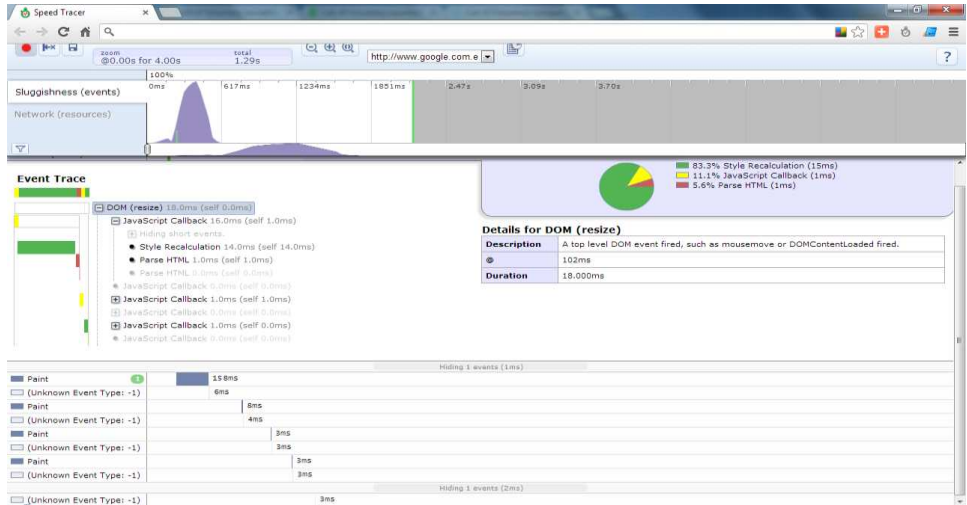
Speed Tracer ×

zoom
@0.00s for 4.00s

total
1.29s

http://www.google.com.e

?

100%

0ms 617ms 1234ms 1851ms 2.47s 3.09s 3.70s

Sluggishness (events)

Network (resources)

Event Trace

83.3% Style Recalculation (15ms)
11.1% JavaScript Callback (1ms)
5.6% Parse HTML (1ms)

DOM (resize) 18.0ms (self 0.0ms)
JavaScript Callback 16.0ms (self 1.0ms)
Hiding short events.
Style Recalculation 14.0ms (self 14.0ms)
Parse HTML 1.0ms (self 1.0ms)
Parse HTML 0.0ms (self 0.0ms)
JavaScript Callback 0.0ms (self 0.0ms)
JavaScript Callback 1.0ms (self 1.0ms)
JavaScript Callback 0.0ms (self 0.0ms)
JavaScript Callback 1.0ms (self 0.0ms)
JavaScript Callback 0.0ms (self 0.0ms)

Details for DOM (resize)

| Description | A top level DOM event fired, such as mousemove or DOMContentLoaded fired. |
|---|---|
| @ | 102ms |
| Duration | 18.000ms |

Hiding 1 events (1ms)

Paint 1 158ms
(Unknown Event Type: -1) 6ms
Paint 8ms
(Unknown Event Type: -1) 4ms
Paint 3ms
(Unknown Event Type: -1) 3ms
Paint 3ms
(Unknown Event Type: -1) 3ms

Hiding 1 events (2ms)

(Unknown Event Type: -1) 3ms